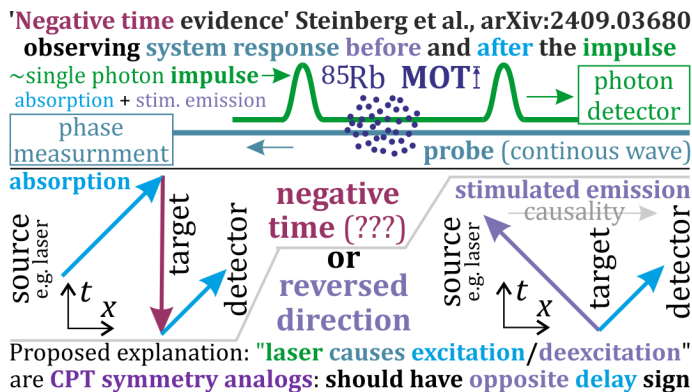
'Negative time evidence' Steinberg et al., arXiv:2409.03680
observing system response before and after the impulse

~single photon impulse
absorption + stim. emission

$^{85}$Rb MOT↕

photon detector

phase measurnment

probe (continous wave)

absorption

source e.g. laser

$t$

$x$

target

detector

negative time (???)
or
reversed direction

stimulated emission

causality

source e.g. laser

target

detector

Proposed explanation: "laser causes excitation/deexcitation" are CPT symmetry analogs: should have opposite delay sign